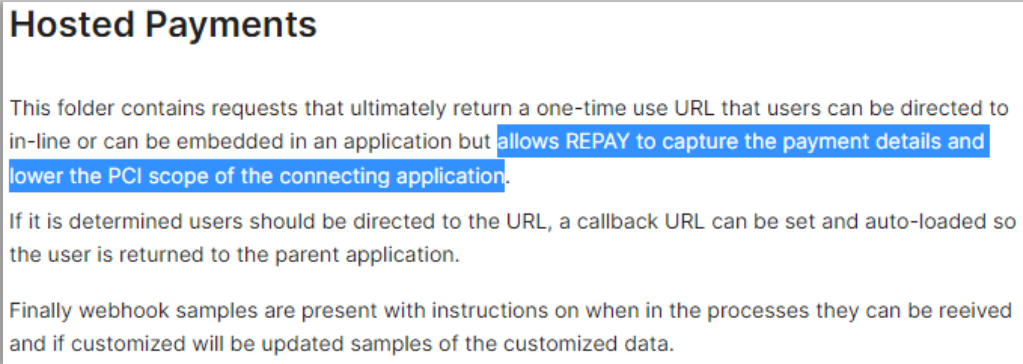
Hosted Payments

This folder contains requests that ultimately return a one-time use URL that users can be directed to in-line or can be embedded in an application but allows REPAY to capture the payment details and lower the PCI scope of the connecting application.

If it is determined users should be directed to the URL, a callback URL can be set and auto-loaded so the user is returned to the parent application.

Finally webhook samples are present with instructions on when in the processes they can be reeived and if customized will be updated samples of the customized data.